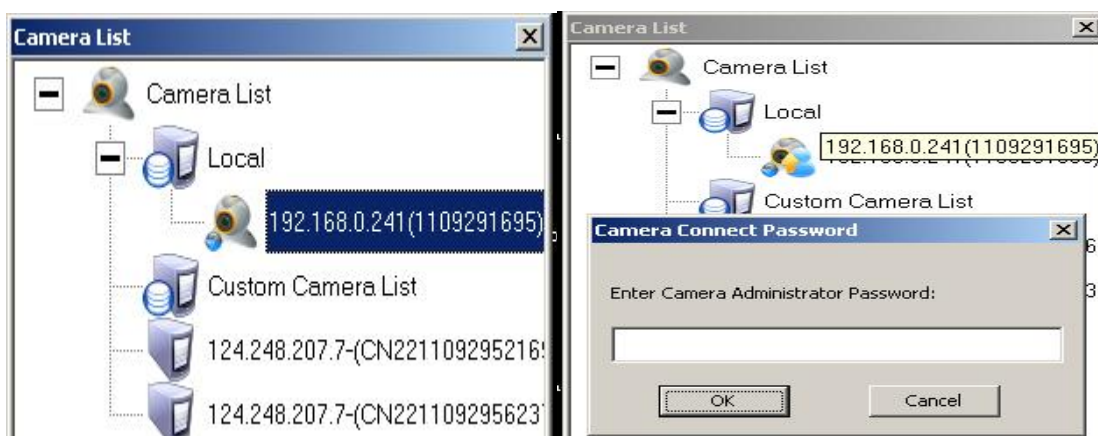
Camera List

Camera List

Local

192.168.0.241(1109291695)

Custom Camera List

124.248.207.7-(CN22110929521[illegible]

124.248.207.7-(CN22110929562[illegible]

Camera List

Camera List

Local

192.168.0.241(1109291695)

Custom Camera List

Camera Connect Password

Enter Camera Administrator Password:

OK

Cancel